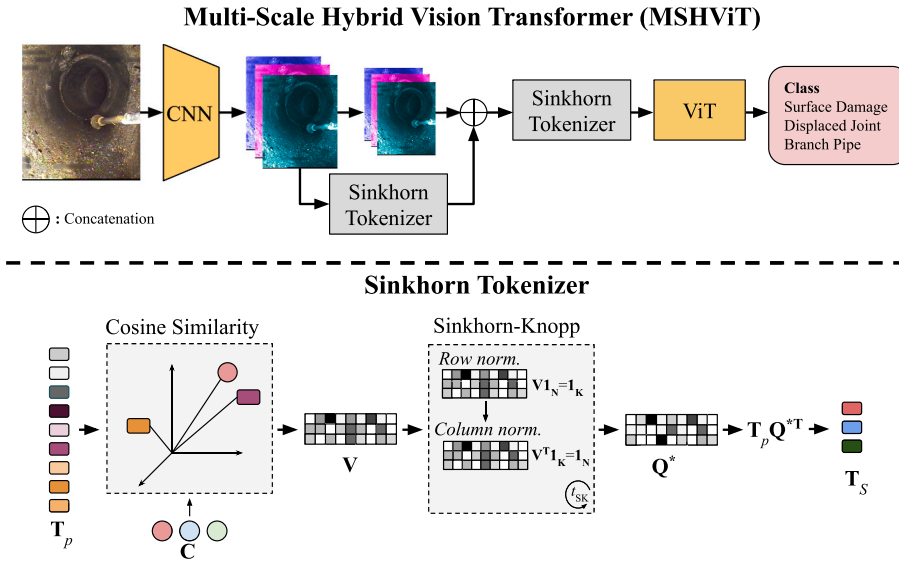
Multi-Scale Hybrid Vision Transformer (MSHViT)

CNN

Sinkhorn Tokenizer

ViT

Class
Surface Damage
Displaced Joint
Branch Pipe

Sinkhorn Tokenizer

$\bigoplus$ : Concatenation

Sinkhorn Tokenizer

Cosine Similarity

$\mathbf{T}_p$

$\mathbf{C}$

$\mathbf{V}$

Sinkhorn-Knopp

Row norm.

$\mathbf{V1_N=1_K}$

Column norm.

$\mathbf{V^T1_K=1_N}$

$t_{SK}$

$\mathbf{Q}^*$

$\mathbf{T}_p\mathbf{Q}^{*\mathbf{T}}$

$\mathbf{T}_S$